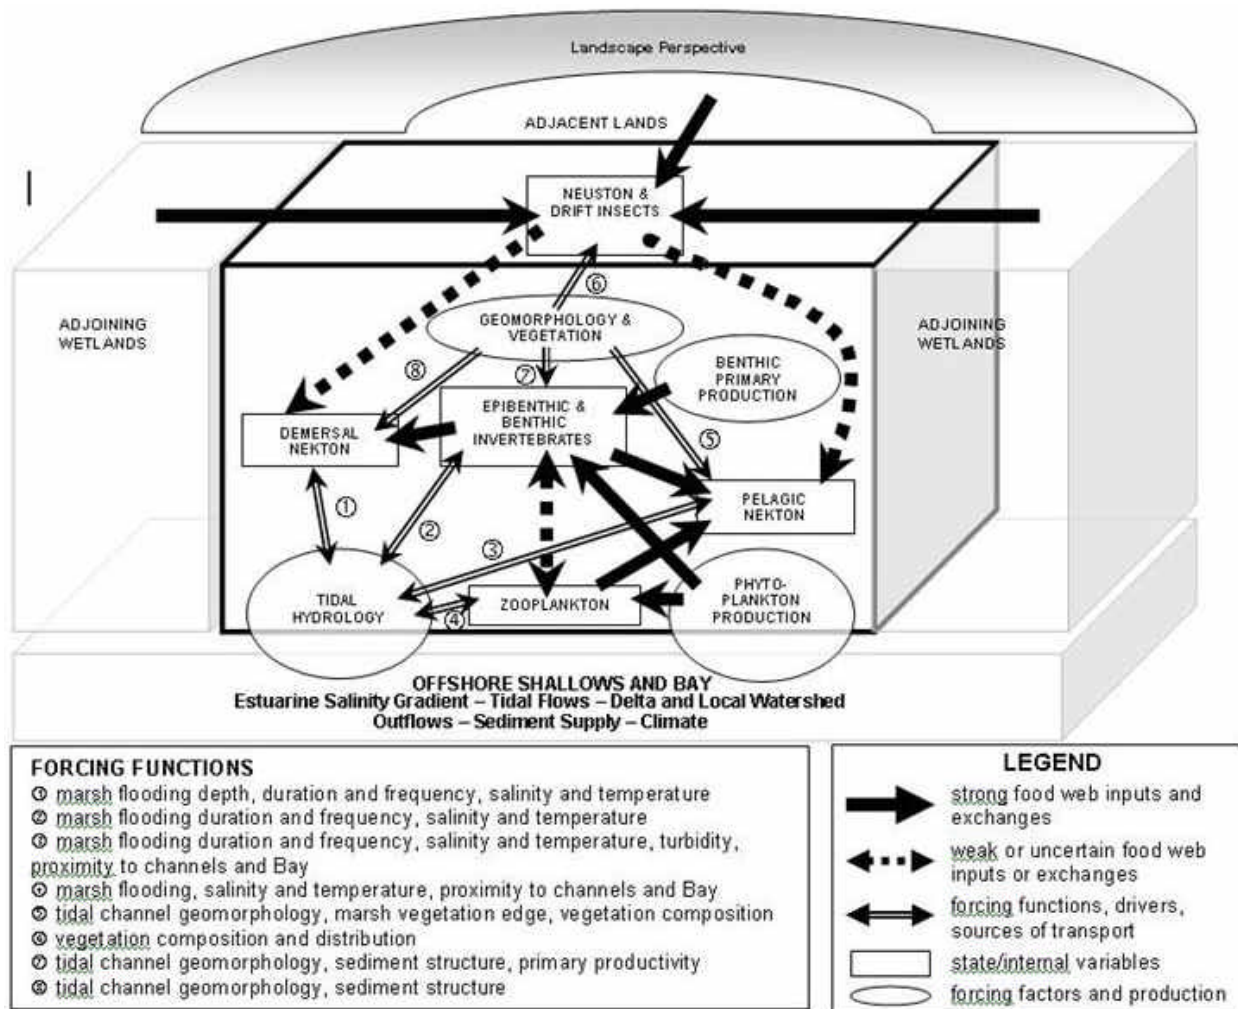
Landscape Perspective

ADJACENT LANDS

NEUSTON & DRIFT INSECTS

ADJOINING WETLANDS

ADJOINING WETLANDS

⑥

GEOMORPHOLOGY & VEGETATION

BENTHIC PRIMARY PRODUCTION

⑧

⑦

EPIBENTHIC & BENTHIC INVERTEBRATES

DEMERSAL NEKTON

⑤

PELAGIC NEKTON

①

②

③

TIDAL HYDROLOGY

④

ZOOPLANKTON

PHYTO-PLANKTON PRODUCTION

OFFSHORE SHALLOWS AND BAY
Estuarine Salinity Gradient – Tidal Flows – Delta and Local Watershed Outflows – Sediment Supply – Climate

FORCING FUNCTIONS
① marsh flooding depth, duration and frequency, salinity and temperature
② marsh flooding duration and frequency, salinity and temperature
③ marsh flooding duration and frequency, salinity and temperature, turbidity, proximity to channels and Bay
④ marsh flooding, salinity and temperature, proximity to channels and Bay
⑤ tidal channel geomorphology, marsh vegetation edge, vegetation composition
⑥ vegetation composition and distribution
⑦ tidal channel geomorphology, sediment structure, primary productivity
⑧ tidal channel geomorphology, sediment structure

LEGEND
strong food web inputs and exchanges
weak or uncertain food web inputs or exchanges
forcing functions, drivers, sources of transport
state/internal variables
forcing factors and production